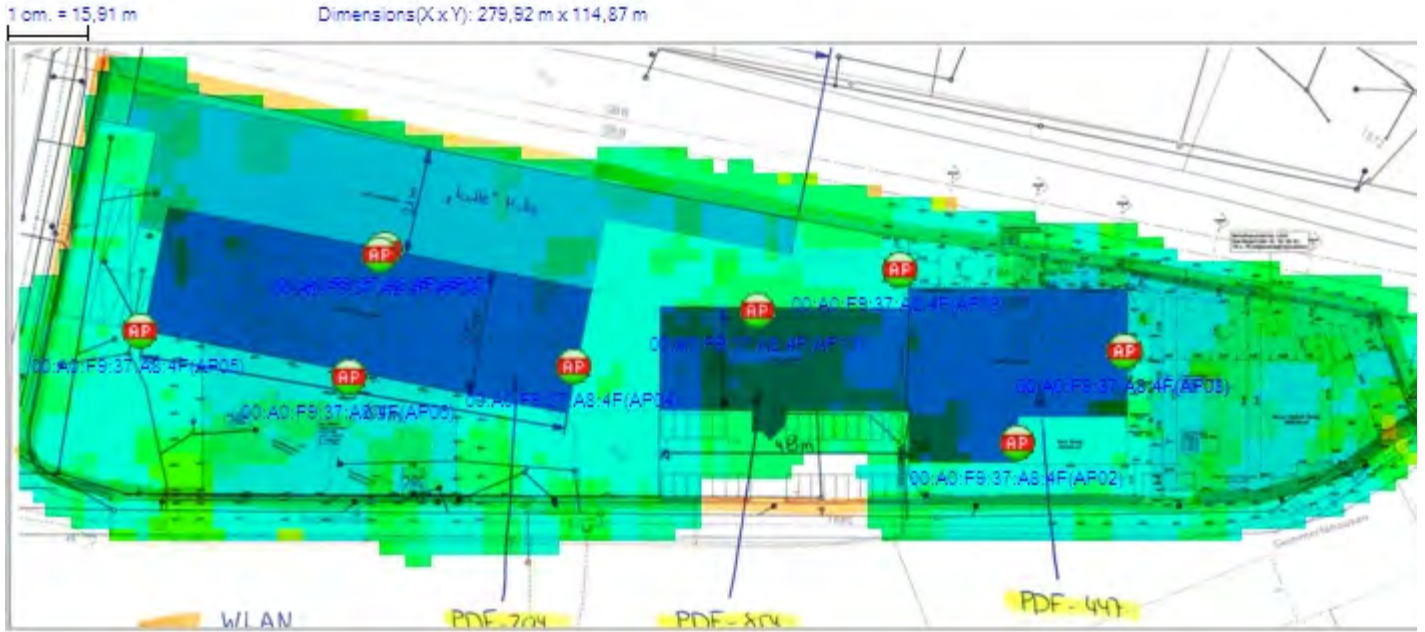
1 cm. = 15,91 m

Dimensions(X x Y): 279,92 m x 114,87 m

AP
00:A0:F9:37:A8:4F(AP06)

AP
00:A0:F9:37:A8:4F(AP05)

AP
00:A0:F9:37:A8:4F(AP09)

AP
00:A0:F9:37:A8:4F(AP04)

AP
00:A0:F9:37:A8:4F(AP07)

AP
00:A0:F9:37:A8:4F(AP01)

AP
00:A0:F9:37:A8:4F(AP03)

AP
00:A0:F9:37:A8:4F(AP02)

48m

WLAN

PDF-704

PDF-854

PDF-447